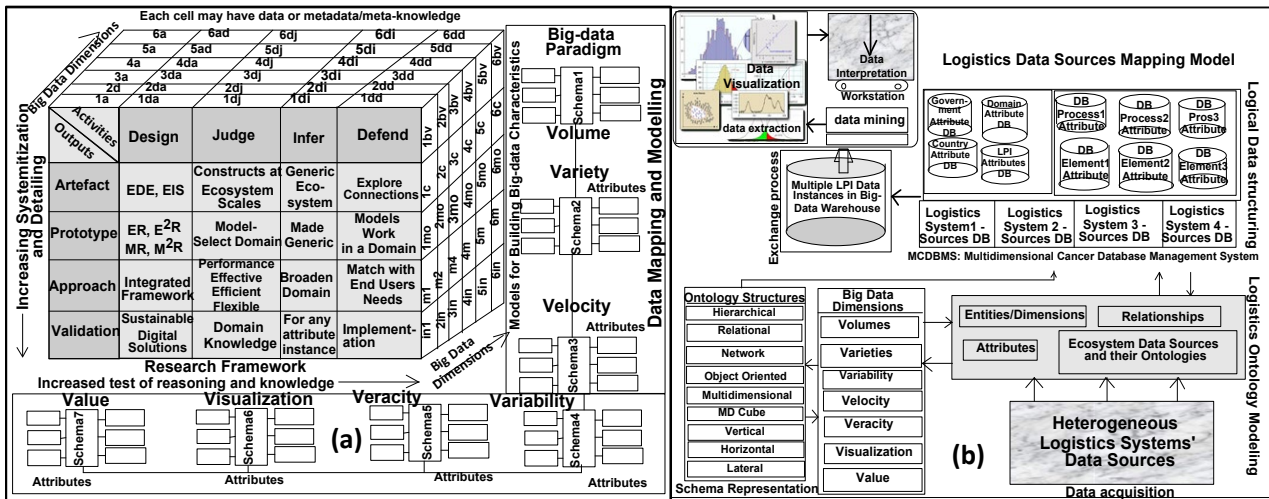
Each cell may have data or metadata/meta-knowledge

Big Data Dimensions

6a 6ad 6dj 6di 6dd
5a 5ad 5dj 5di 5dd
4a 4da 4dj 4di 4dd
3a 3da 3dj 3di 3dd
2d 2da 2dj 2di 2dd
1a 1da 1dj 1di 1dd

Increasing Systemitization and Detailing

| Activities / Outputs | Design | Judge | Infer | Defend |
|---|---|---|---|---|
| Artefact | EDE, EIS | Constructs at Ecosystem Scales | Generic Eco-system | Explore Connections |
| Prototype | ER, $E^2R$ MR, $M^2R$ | Model-Select Domain | Made Generic | Models Work in a Domain |
| Approach | Integrated Framework | Performance Effective Efficient Flexible | Broaden Domain | Match with End Users Needs |
| Validation | Sustainable Digital Solutions | Domain Knowledge | For any attribute instance | Implement-ation |

1bv 2bv 3bv 4bv 5bv 6bv
1c 2c 3c 4c 5c 6C
1mo 2mo 3mo 4mo 5mo 6mo
m1 m2 m4 4m 5m 6m
in1 2in 3in 4in 5in 6in

Research Framework
Increased test of reasoning and knowledge
Big Data Dimensions

Models for Building Big-data Characteristics

Big-data Paradigm
Schema1
Volume
Variety
Attributes
Schema2
Velocity
Attributes
Schema3

Data Mapping and Modelling

Value
Schema7
Attributes
Visualization
Schema6
Attributes
Veracity
Schema5
Attributes
Variability
Schema4
Attributes
(a)

Data Visualization
data extraction
Data Interpretation
Workstation
data mining

Logistics Data Sources Mapping Model

Government Attribute DB
Domain Attribute DB
Country Attribute DB
LPI Attributes DB
DB Process1 Attribute
DB Process2 Attribute
DB Pros3 Attribute
DB Element1 Attribute
DB Element2 Attribute
DB Element3 Attribute

Logical Data structuring

Exchange process
Multiple LPI Data Instances in Big-Data Warehouse

Logistics System1 - Sources DB
Logistics System 2 - Sources DB
Logistics System 3 - Sources DB
Logistics System 4 - Sources DB
MCDBMS: Multidimensional Cancer Database Management System

Ontology Structures
Hierarchical
Relational
Network
Object Oriented
Multidimensional
MD Cube
Vertical
Horizontal
Lateral
Schema Representation

Big Data Dimensions
Volumes
Varieties
Variability
Velocity
Veracity
Visualization
Value

Entities/Dimensions
Relationships
Attributes
Ecosystem Data Sources and their Ontologies

Logistics Ontology Modeling

(b)
Heterogeneous Logistics Systems' Data Sources
Data acquisition